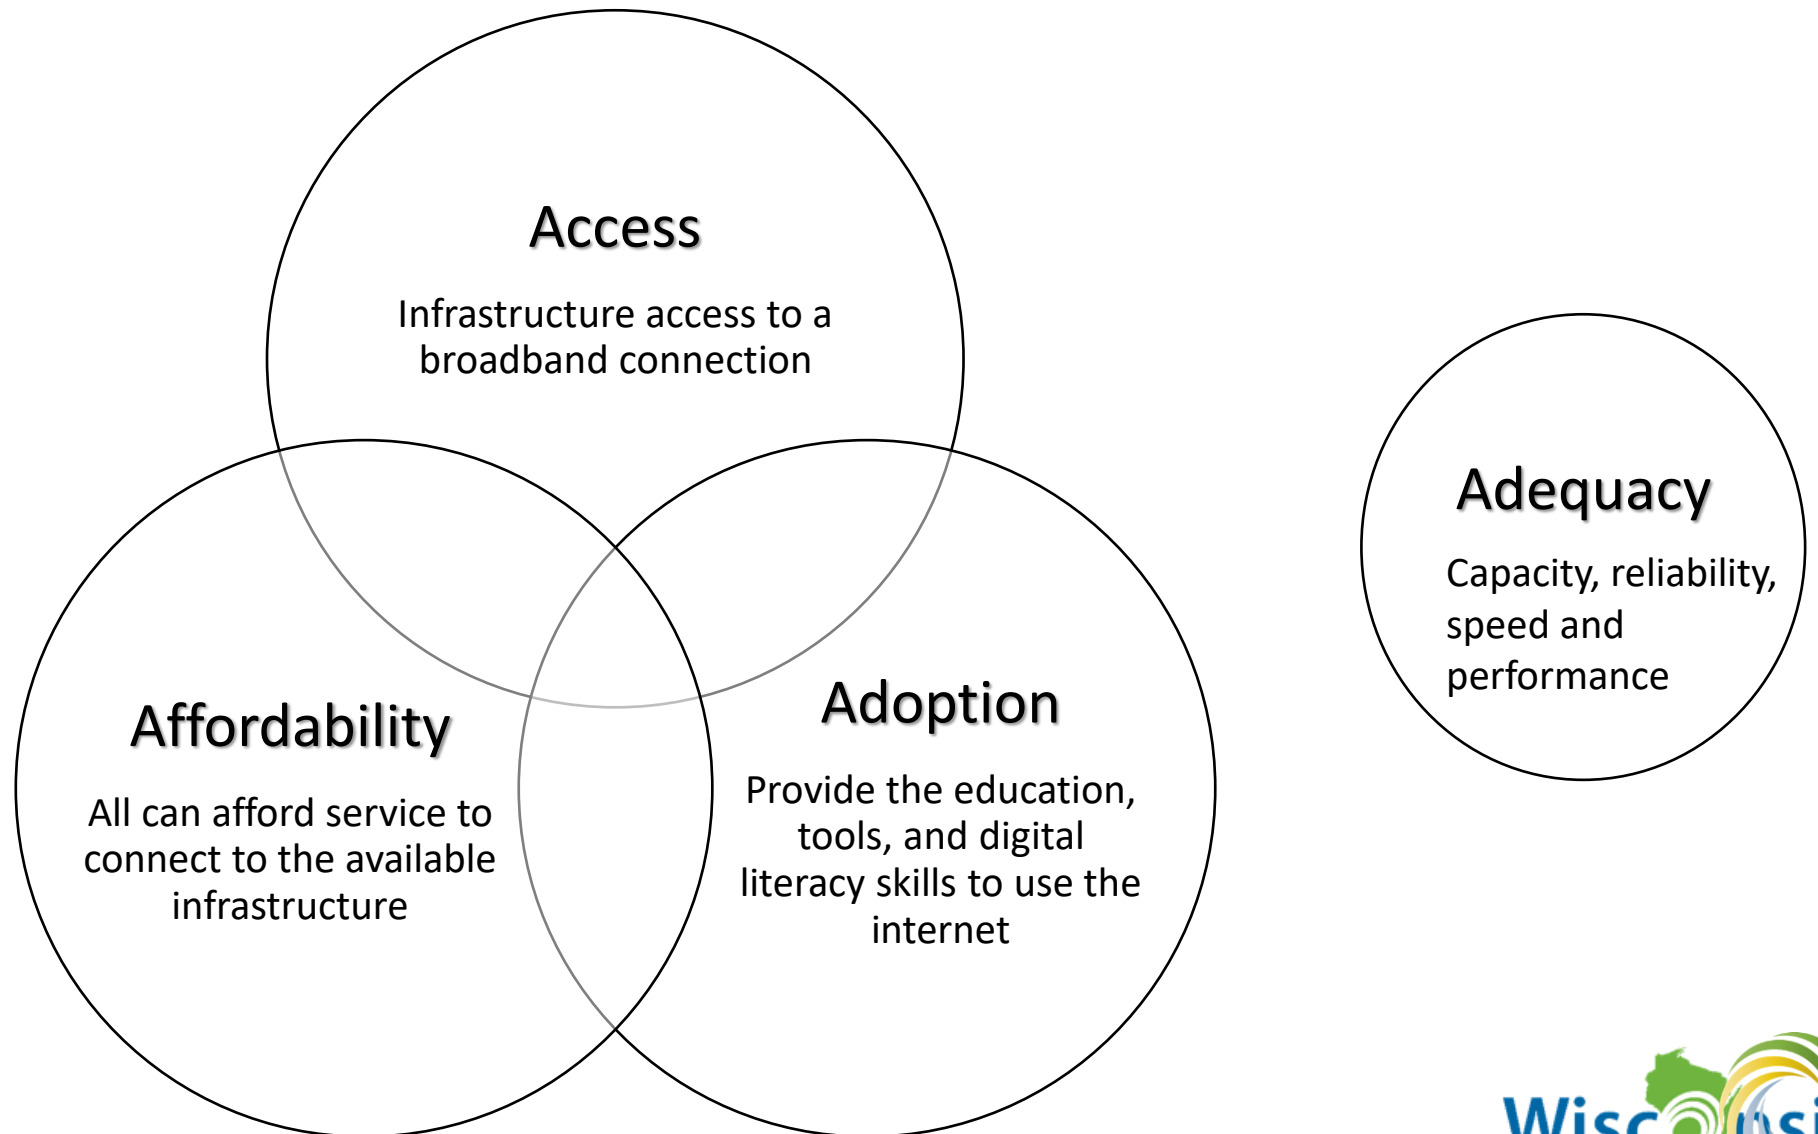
Access

Infrastructure access to a broadband connection

Affordability

All can afford service to connect to the available infrastructure

Adoption

Provide the education, tools, and digital literacy skills to use the internet

Adequacy

Capacity, reliability, speed and performance

Wisc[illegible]si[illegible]